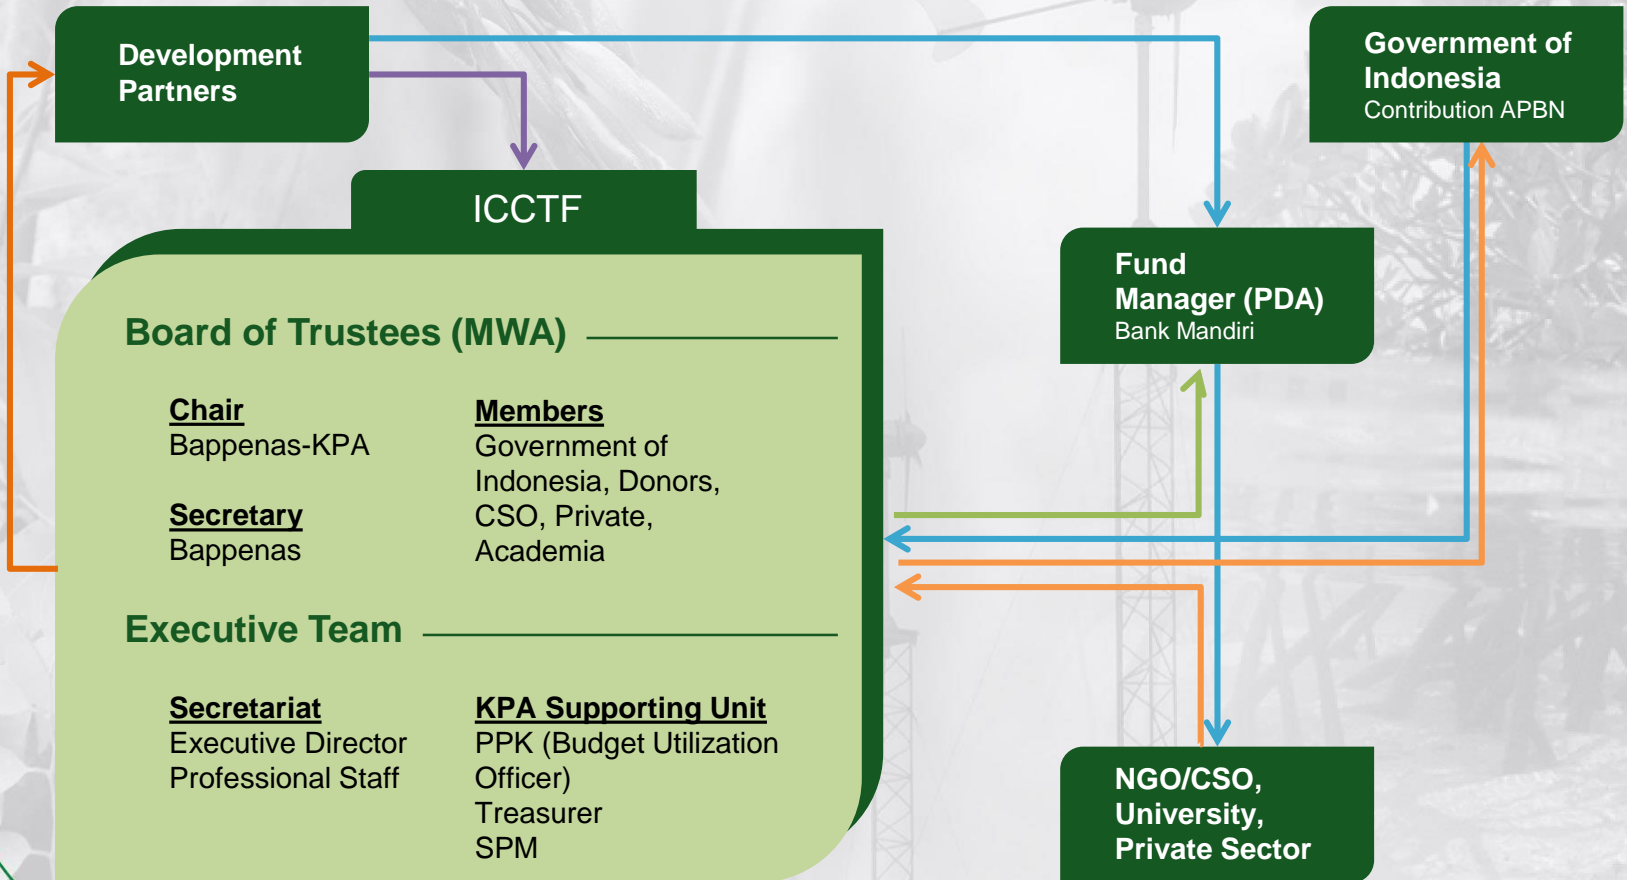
Development Partners

Government of Indonesia
Contribution APBN

ICCTF

Fund Manager (PDA)
Bank Mandiri

Board of Trustees (MWA)

Chair
Bappenas-KPA

Secretary
Bappenas

Members
Government of Indonesia, Donors, CSO, Private, Academia

Executive Team

Secretariat
Executive Director
Professional Staff

KPA Supporting Unit
PPK (Budget Utilization Officer)
Treasurer
SPM

NGO/CSO, University, Private Sector